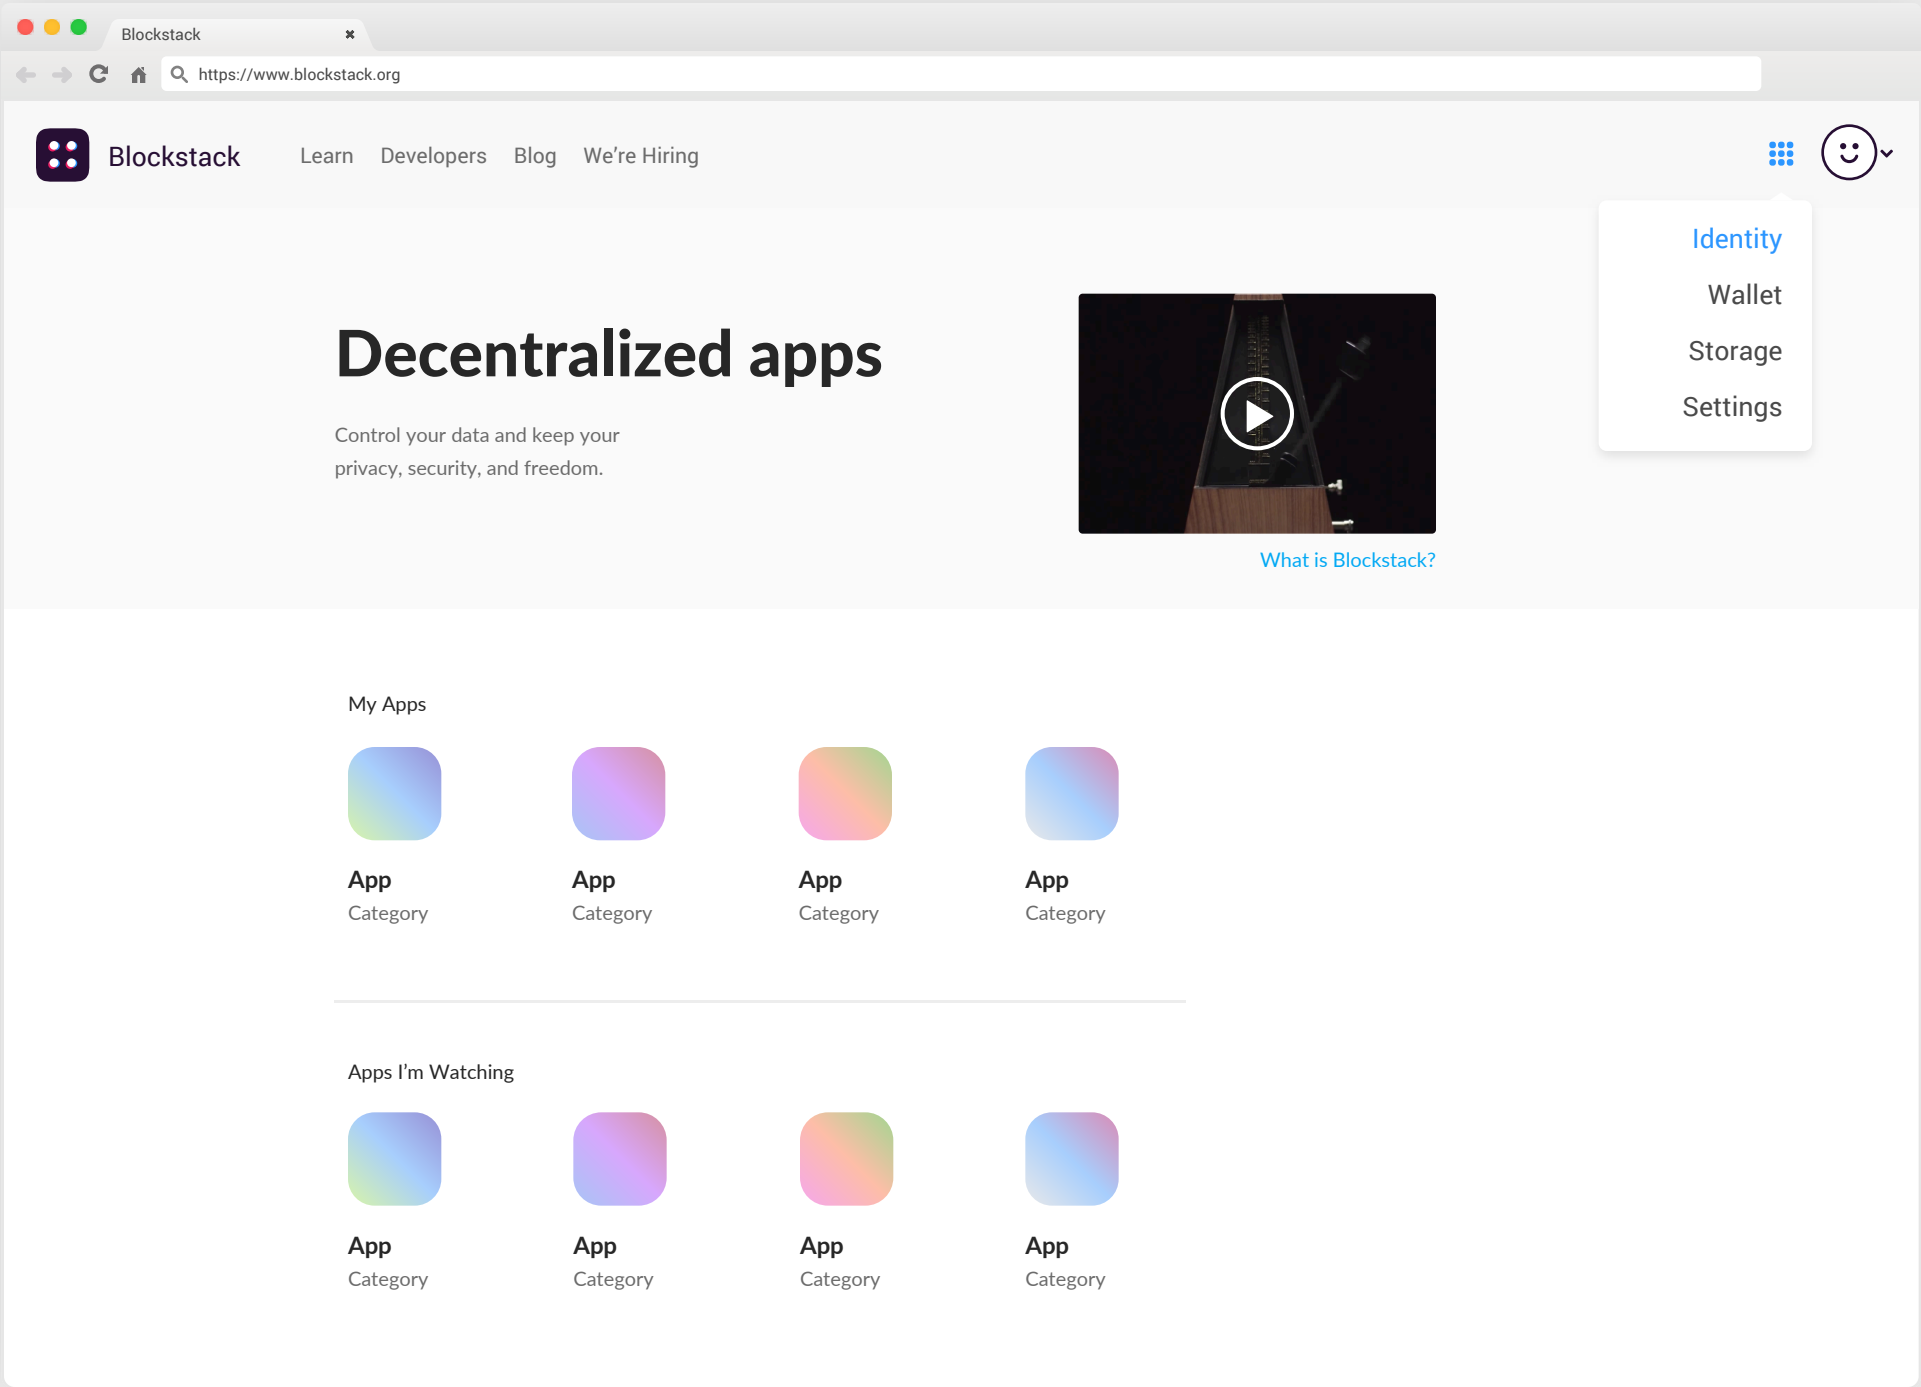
Blockstack

https://www.blockstack.org

Blockstack Learn Developers Blog We're Hiring

Identity
Wallet
Storage
Settings

Decentralized apps

Control your data and keep your privacy, security, and freedom.

What is Blockstack?

My Apps

App
Category

App
Category

App
Category

App
Category

Apps I'm Watching

App
Category

App
Category

App
Category

App
Category